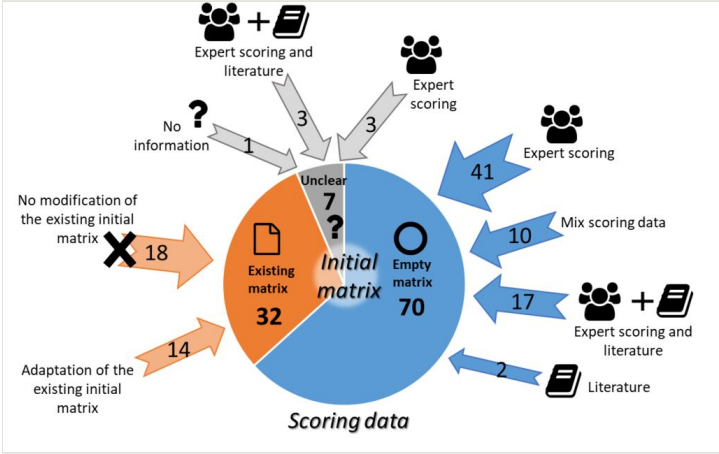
+
Expert scoring and literature

Expert scoring

No information

?

3

3

1

Unclear
7
?

Expert scoring

41

No modification of the existing initial matrix

18

Existing matrix
32

Initial matrix

Empty matrix
70

Mix scoring data

10

17

+

Expert scoring and literature

14

Adaptation of the existing initial matrix

2

Literature

Scoring data